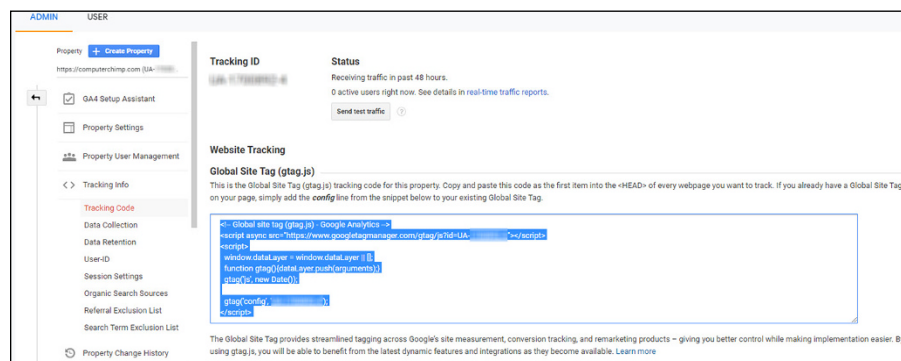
ADMIN USER

Property + Create Property
https://computerchimp.com (UA-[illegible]

GA4 Setup Assistant
Property Settings
Property User Management
<> Tracking Info
Tracking Code
Data Collection
Data Retention
User-ID
Session Settings
Organic Search Sources
Referral Exclusion List
Search Term Exclusion List
Property Change History

Tracking ID
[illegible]

Status
Receiving traffic in past 48 hours.
0 active users right now. See details in real-time traffic reports.
Send test traffic ?

Website Tracking
Global Site Tag (gtag.js)
This is the Global Site Tag (gtag.js) tracking code for this property. Copy and paste this code as the first item into the <HEAD> of every webpage you want to track. If you already have a Global Site Tag on your page, simply add the config line from the snippet below to your existing Global Site Tag.

<!-- Global site tag (gtag.js) - Google Analytics -->
<script async src="https://www.googletagmanager.com/gtag/js?id=UA-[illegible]"></script>
<script>
window.dataLayer = window.dataLayer || [];
function gtag(){dataLayer.push(arguments);}
gtag('js', new Date());

gtag('config', '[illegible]');
</script>

The Global Site Tag provides streamlined tagging across Google's site measurement, conversion tracking, and remarketing products – giving you better control while making implementation easier. By using gtag.js, you will be able to benefit from the latest dynamic features and integrations as they become available. Learn more